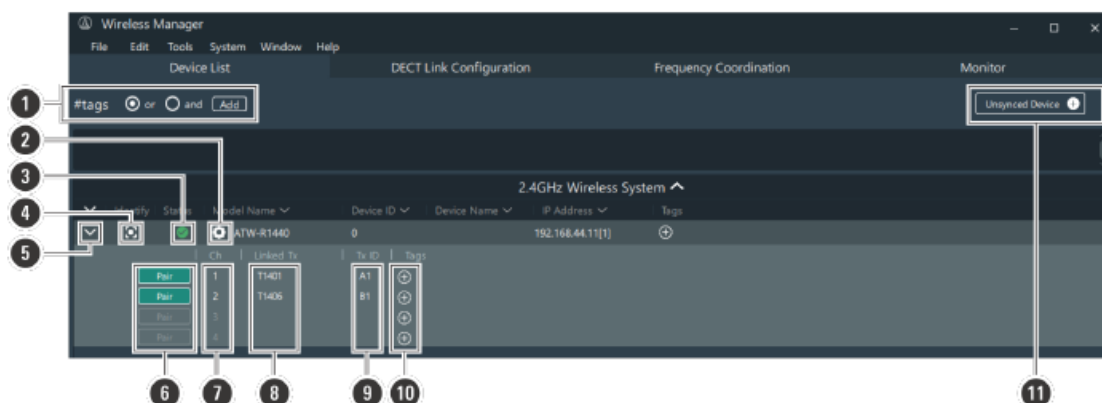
Wireless Manager

File Edit Tools System Window Help

Device List | DECT Link Configuration | Frequency Coordination | Monitor

1 #tags or and Add

Unsynced Device

2

3

2.4GHz Wireless System

4 Identify Status Model Name Device ID Device Name IP Address Tags

5 ATW-R1440 0 192.168.44.11[1]

| Ch | Linked Tx | Tx ID | Tags |
|---|---|---|---|
| Pair 1 | T1401 | A1 | ⊕ |
| Pair 2 | T1406 | B1 | ⊕ |
| Pair 3 | | | ⊕ |
| Pair 4 | | | ⊕ |

6 7 8 9 10 11